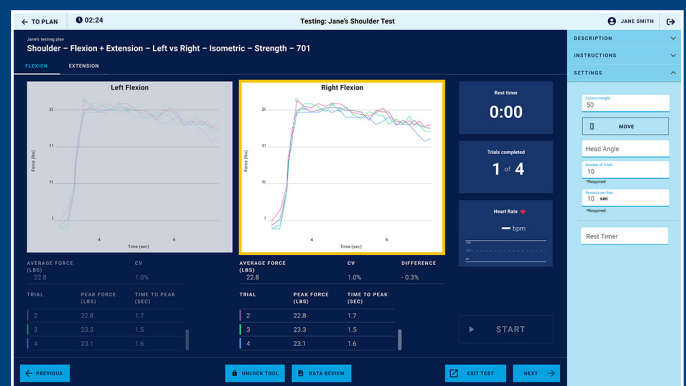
← TO PLAN 02:24 Testing: Jane's Shoulder Test JANE SMITH

Jane's testing plan
Shoulder – Flexion + Extension – Left vs Right – Isometric – Strength – 701

FLEXION EXTENSION

Left Flexion
Force (lbs)
21
16
11
6
1
4 6
Time (sec)

Right Flexion
Force (lbs)
21
16
11
6
1
4 6
Time (sec)

Rest timer
0:00

Trials completed
1 of 4

Heart Rate
— bpm

START

| AVERAGE FORCE (LBS) | CV |
|---|---|
| 22.6 | 1.0% |

| TRIAL | PEAK FORCE (LBS) | TIME TO PEAK (SEC) |
|---|---|---|
| 2 | 22.8 | 1.7 |
| 3 | 23.3 | 1.5 |
| 4 | 23.1 | 1.6 |

| AVERAGE FORCE (LBS) | CV | DIFFERENCE |
|---|---|---|
| 22.8 | 1.0% | - 0.3% |

| TRIAL | PEAK FORCE (LBS) | TIME TO PEAK (SEC) |
|---|---|---|
| 2 | 22.8 | 1.7 |
| 3 | 23.3 | 1.5 |
| 4 | 23.1 | 1.6 |

DESCRIPTION
INSTRUCTIONS
SETTINGS

Dynamo Height
50
MOVE
Head Angle
Number of Trials
10
*Required
Seconds per Rep
10 sec
*Required
Rest Timer

← PREVIOUS UNLOCK TOOL DATA REVIEW EXIT TEST NEXT →